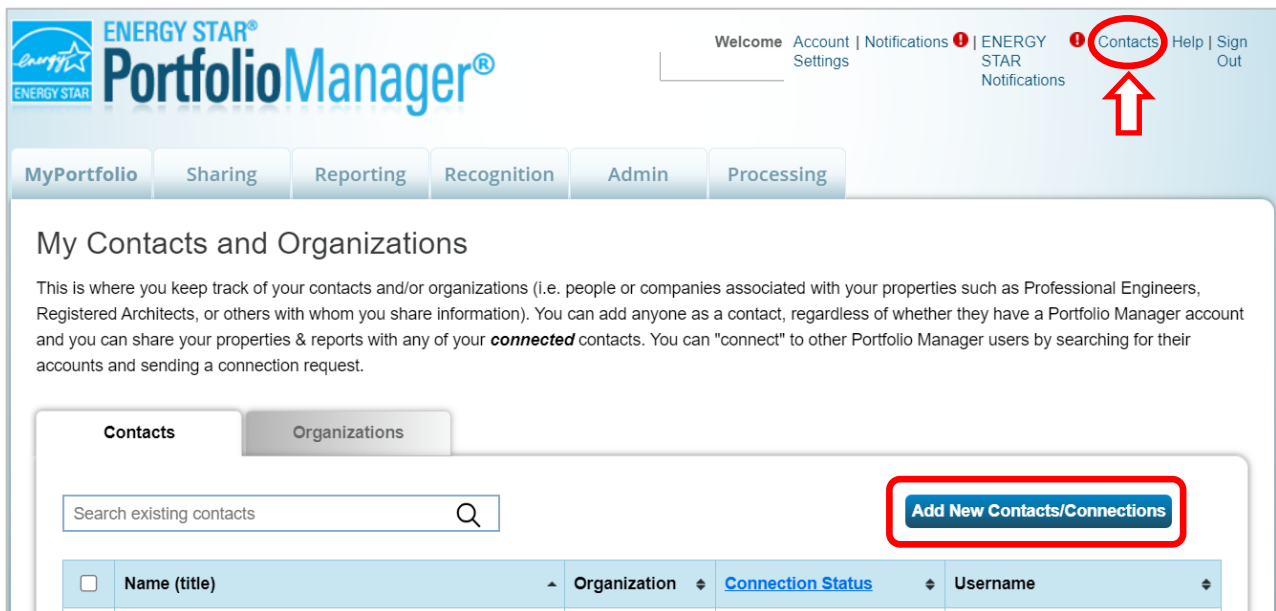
energy ENERGY STAR ENERGY STAR® PortfolioManager®

Welcome Account Settings | Notifications | ENERGY STAR Notifications | Contacts | Help | Sign Out

MyPortfolio Sharing Reporting Recognition Admin Processing

My Contacts and Organizations

This is where you keep track of your contacts and/or organizations (i.e. people or companies associated with your properties such as Professional Engineers, Registered Architects, or others with whom you share information). You can add anyone as a contact, regardless of whether they have a Portfolio Manager account and you can share your properties & reports with any of your ***connected*** contacts. You can "connect" to other Portfolio Manager users by searching for their accounts and sending a connection request.

Contacts Organizations

Search existing contacts

Add New Contacts/Connections

| | Name (title) | Organization | Connection Status | Username |
|---|---|---|---|---|